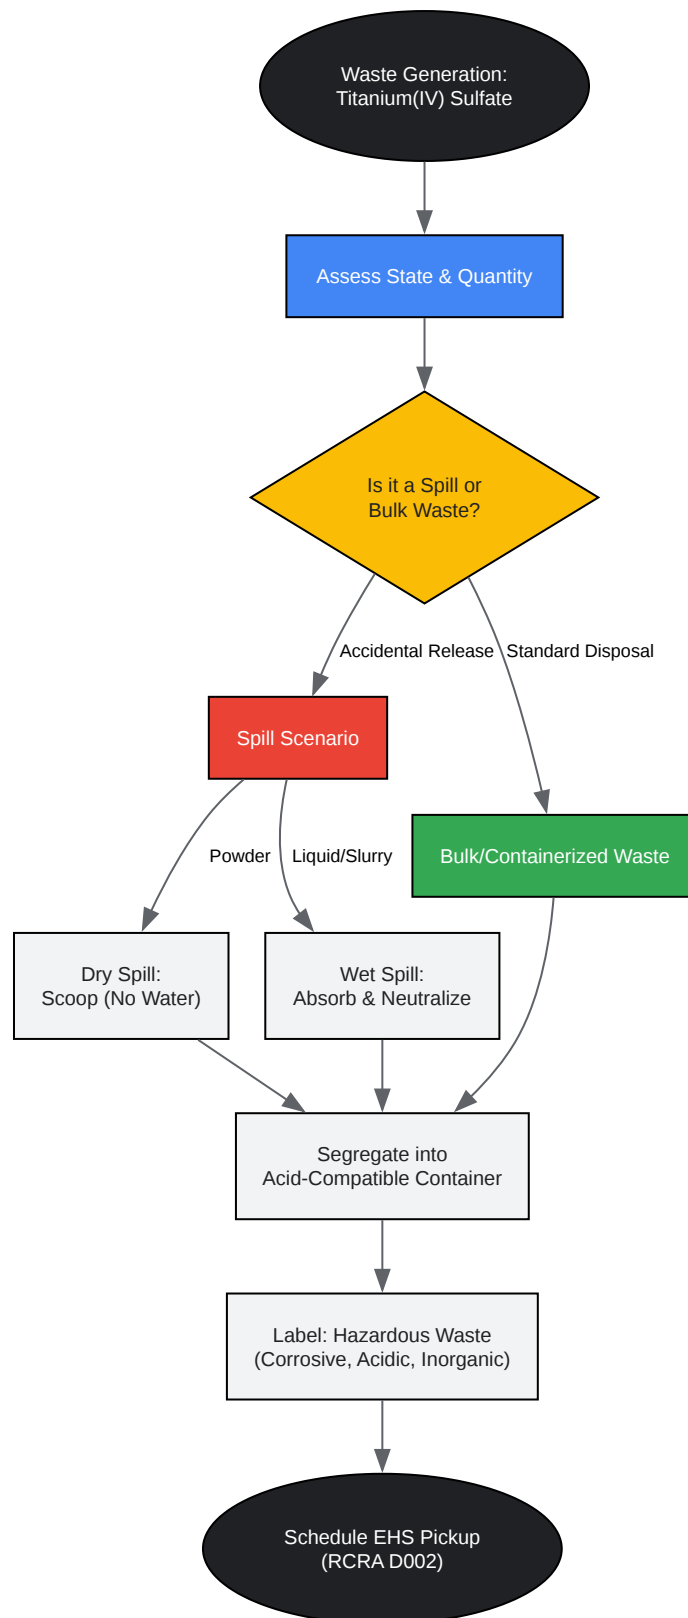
Waste Generation:
Titanium(IV) Sulfate

Assess State & Quantity

Is it a Spill or
Bulk Waste?

Accidental Release

Standard Disposal

Spill Scenario

Bulk/Containerized Waste

Powder

Liquid/Slurry

Dry Spill:
Scoop (No Water)

Wet Spill:
Absorb & Neutralize

Segregate into
Acid-Compatible Container

Label: Hazardous Waste
(Corrosive, Acidic, Inorganic)

Schedule EHS Pickup
(RCRA D002)